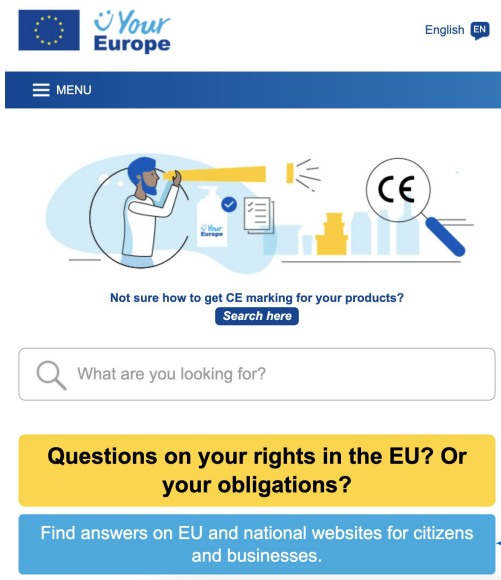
Your Europe

English EN

MENU

Your Europe

CE

Not sure how to get CE marking for your products?
Search here

What are you looking for?

Questions on your rights in the EU? Or your obligations?

Find answers on EU and national websites for citizens and businesses.